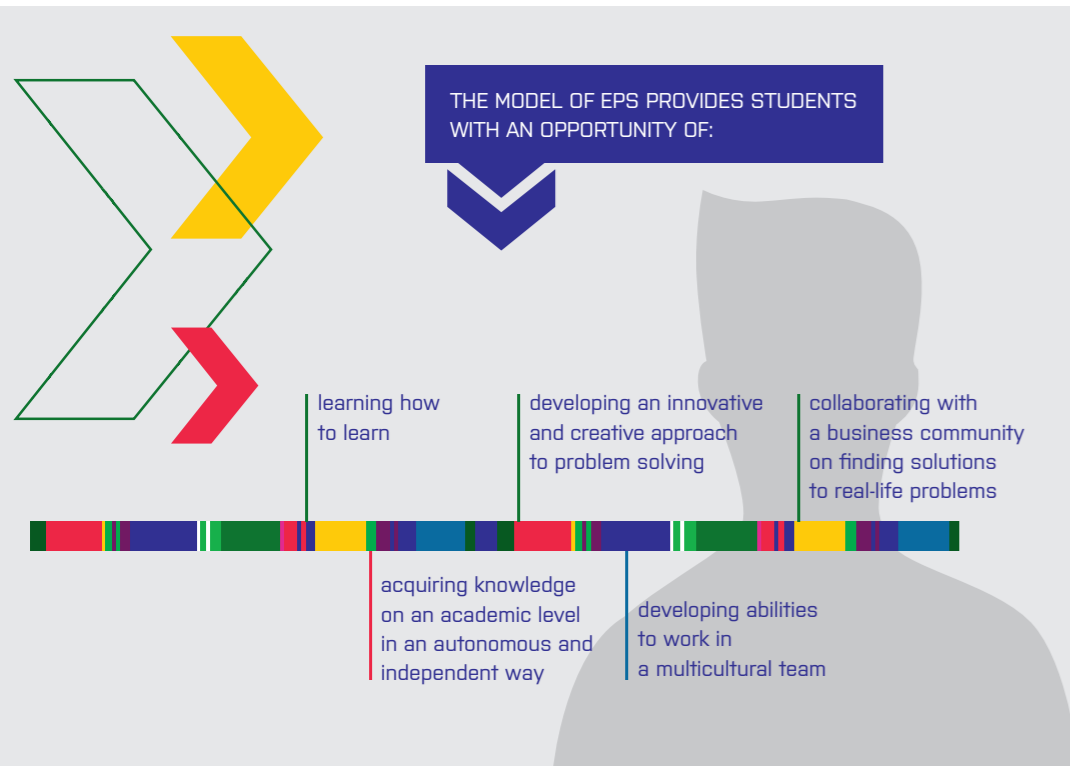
THE MODEL OF EPS PROVIDES STUDENTS WITH AN OPPORTUNITY OF:

learning how to learn

developing an innovative and creative approach to problem solving

collaborating with a business community on finding solutions to real-life problems

acquiring knowledge on an academic level in an autonomous and independent way

developing abilities to work in a multicultural team